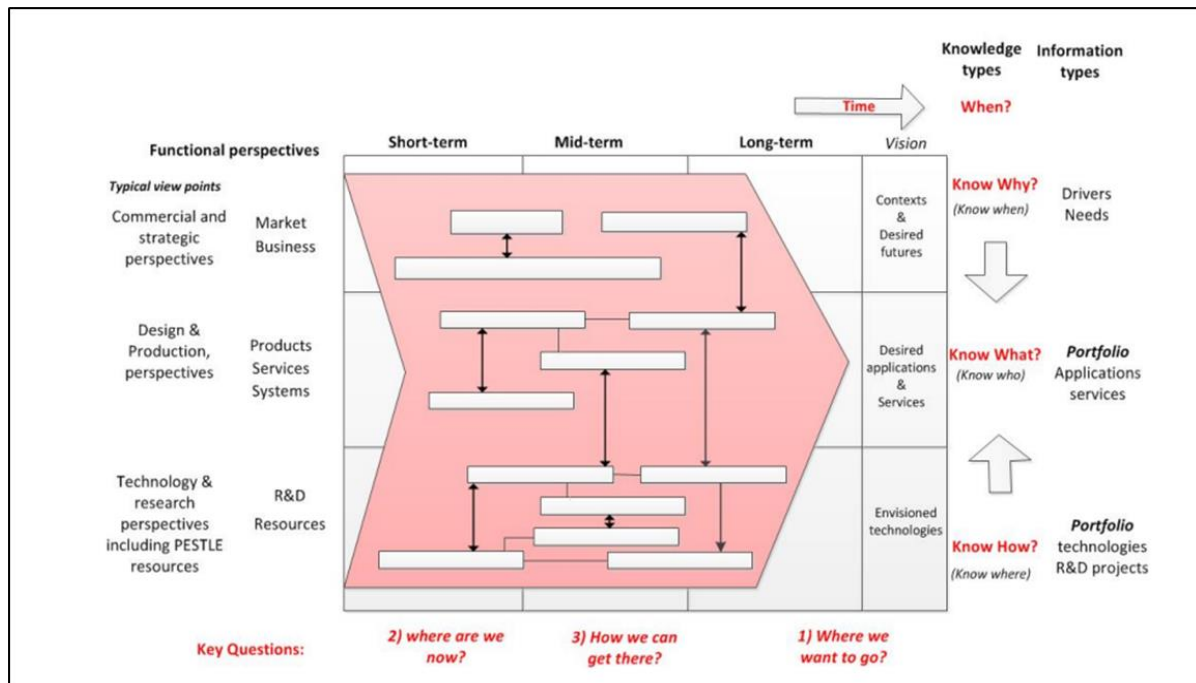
Knowledge types

Information types

Time

When?

Functional perspectives

Short-term

Mid-term

Long-term

Vision

Typical view points

Commercial and strategic perspectives

Market Business

Contexts & Desired futures

Know Why?
(Know when)

Drivers Needs

Design & Production, perspectives

Products Services Systems

Desired applications & Services

Know What?
(Know who)

Portfolio
Applications services

Technology & research perspectives including PESTLE resources

R&D Resources

Envisioned technologies

Know How?
(Know where)

Portfolio
technologies R&D projects

Key Questions:

2) where are we now?

3) How we can get there?

1) Where we want to go?